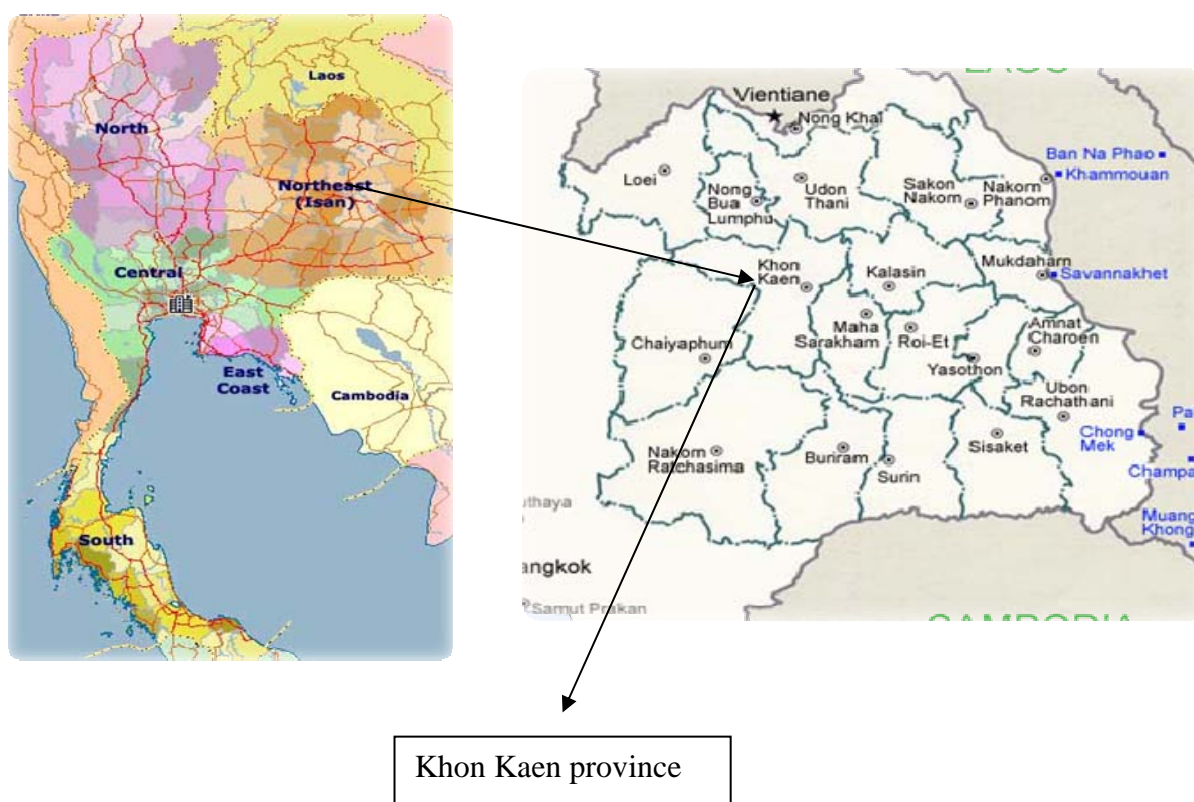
Laos
North
Northeast (Isan)
Central
East Coast
Cambodia
South

LAOS
Vientiane
Nong Khai
Ban Na Phao
Khammouan
Loei
Nong Bua Lumphu
Udon Thani
Sakon Nakorn
Nakorn Phanom
Khon Kaen
Kalasin
Mukdaharn
Savannakhet
Maha Sarakham
Roi-Et
Amnat Charoen
Chaiyaphum
Yasothon
Ubon Rachathani
Pa
Chong Mek
Champa
Nakorn Ratchasima
Buriram
Surin
Sisaket
uthaya
Muang Khong
angkok
Samut Prakan
CAMBODIA

Khon Kaen province